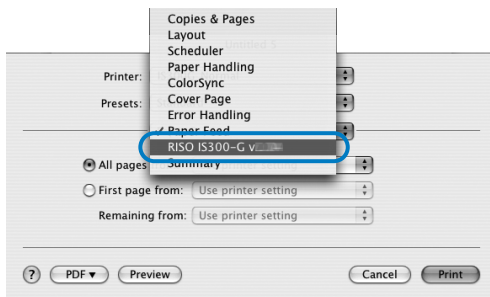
Copies & Pages
Layout
Scheduler
Paper Handling
ColorSync
Cover Page
Error Handling
✓ Paper Feed
RISO IS300-G v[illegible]
Summary

Printer:
Presets:

All pages
First page from: Use printer setting
Remaining from: Use printer setting

?
PDF ▾
Preview
Cancel
Print